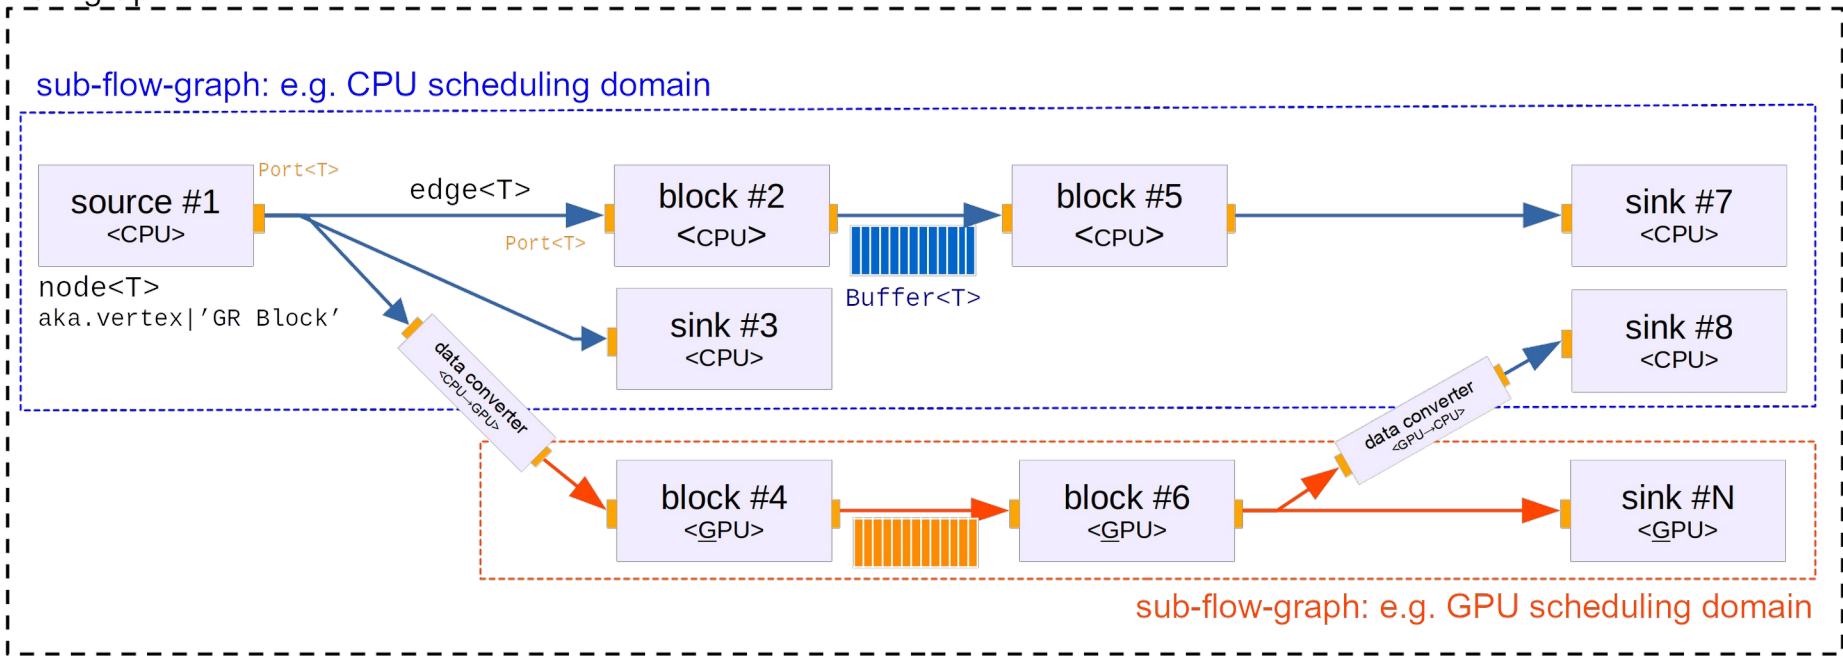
sub-flow-graph: e.g. CPU scheduling domain

source #1
<CPU>

Port<T>

edge<T>

Port<T>

block #2
<CPU>

block #5
<CPU>

sink #7
<CPU>

node<T>
aka.vertex|'GR Block'

sink #3
<CPU>

Buffer<T>

sink #8
<CPU>

data converter
<CPU→GPU>

data converter
<GPU→CPU>

block #4
<GPU>

block #6
<GPU>

sink #N
<GPU>

sub-flow-graph: e.g. GPU scheduling domain